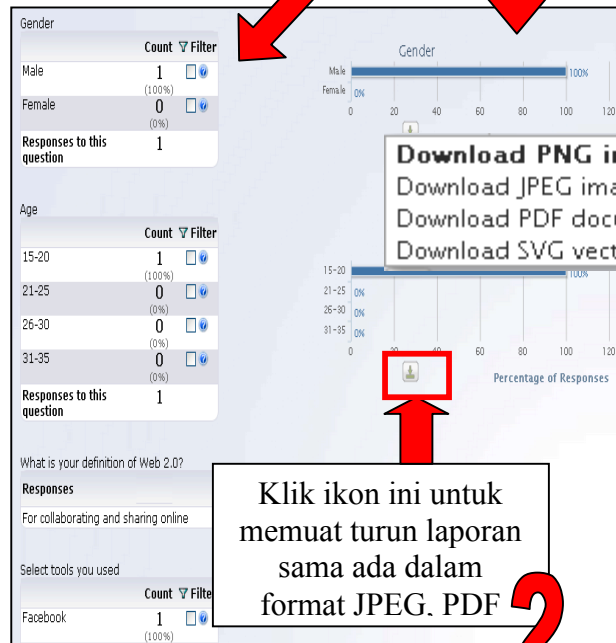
Gender

| | Count | Filter |
|---|---|---|
| Male | 1 (100%) | |
| Female | 0 (0%) | |
| Responses to this question | 1 | |

Age

| | Count | Filter |
|---|---|---|
| 15-20 | 1 (100%) | |
| 21-25 | 0 (0%) | |
| 26-30 | 0 (0%) | |
| 31-35 | 0 (0%) | |
| Responses to this question | 1 | |

What is your definition of Web 2.0?

Responses

For collaborating and sharing online

Select tools you used

| | Count | Filte |
|---|---|---|
| Facebook | 1 (100%) | |

Gender

Male 100%
Female 0%
0 20 40 60 80 100 120

Download PNG i
Download JPEG ima
Download PDF docu
Download SVG vect

15-20 100%
21-25 0%
26-30 0%
31-35 0%
0 20 40 60 80 100 120

Percentage of Responses

Klik ikon ini untuk memuat turun laporan sama ada dalam format JPEG, PDF